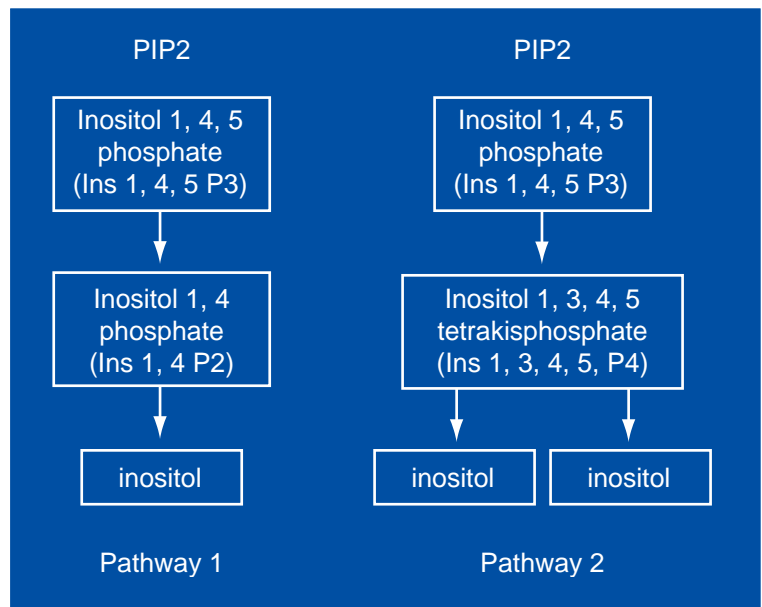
PIP2

Inositol 1, 4, 5 phosphate (Ins 1, 4, 5 P3)

Inositol 1, 4 phosphate (Ins 1, 4 P2)

inositol

Pathway 1

PIP2

Inositol 1, 4, 5 phosphate (Ins 1, 4, 5 P3)

Inositol 1, 3, 4, 5 tetrakisphosphate (Ins 1, 3, 4, 5, P4)

inositol

inositol

Pathway 2